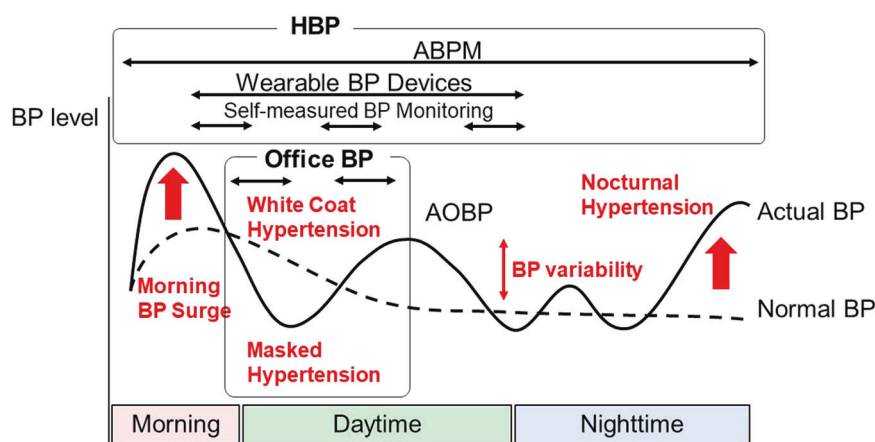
HBP
ABPM
Wearable BP Devices
Self-measured BP Monitoring
BP level
Office BP
White Coat Hypertension
AOBP
Nocturnal Hypertension
Actual BP
BP variability
Morning BP Surge
Normal BP
Masked Hypertension
Morning
Daytime
Nighttime